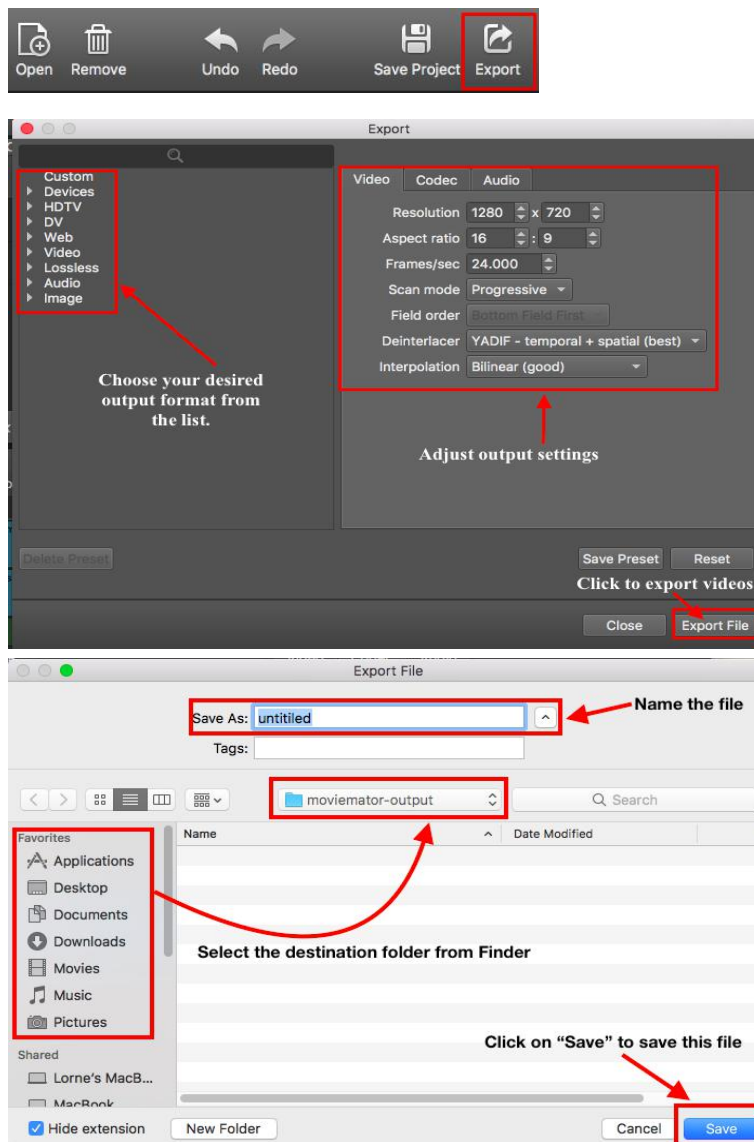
Open Remove Undo Redo Save Project Export

Export

Custom
Devices
HDTV
DV
Web
Video
Lossless
Audio
Image

Choose your desired output format from the list.

Video Codec Audio

Resolution 1280 x 720
Aspect ratio 16 : 9
Frames/sec 24.000
Scan mode Progressive
Field order Bottom Field First
Deinterlacer YADIF - temporal + spatial (best)
Interpolation Bilinear (good)

Adjust output settings

Delete Preset

Save Preset Reset

Click to export videos

Close Export File

Export File

Save As: untitled

Name the file

Tags:

moviemator-output

Search

Favorites
Applications
Desktop
Documents
Downloads
Movies
Music
Pictures

Name Date Modified

Select the destination folder from Finder

Shared
Lorne's MacB...
MacBook

Click on "Save" to save this file

Hide extension New Folder Cancel Save